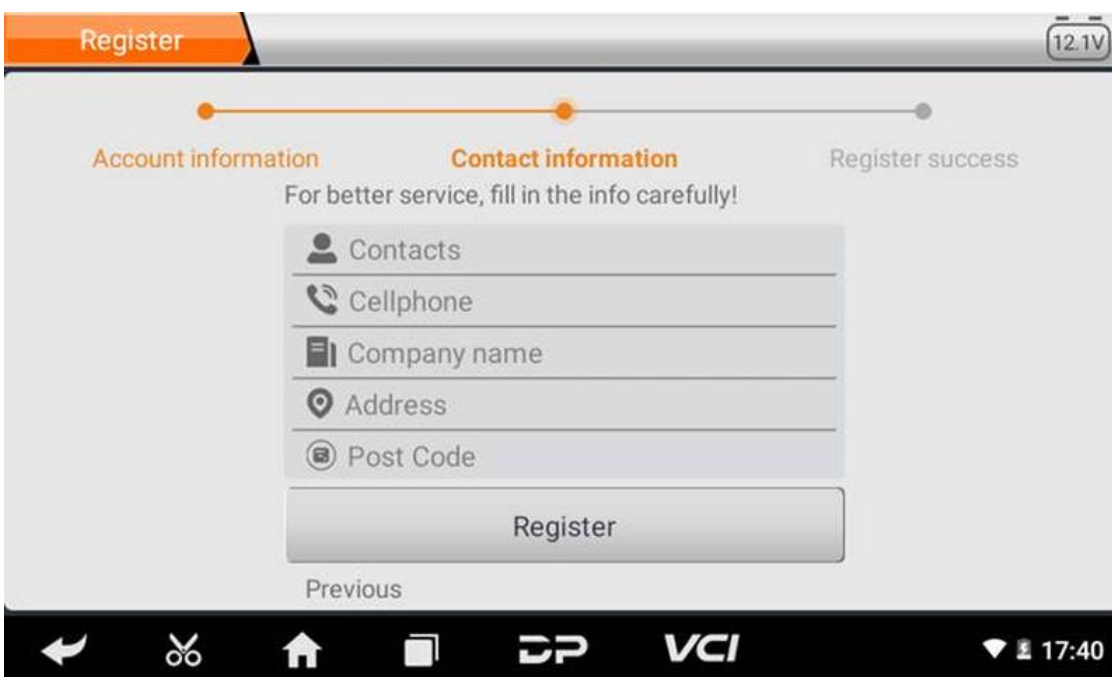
Register

12.1V

Account information

Contact information

Register success

For better service, fill in the info carefully!

Contacts

Cellphone

Company name

Address

Post Code

Register

Previous

VCI

17:40